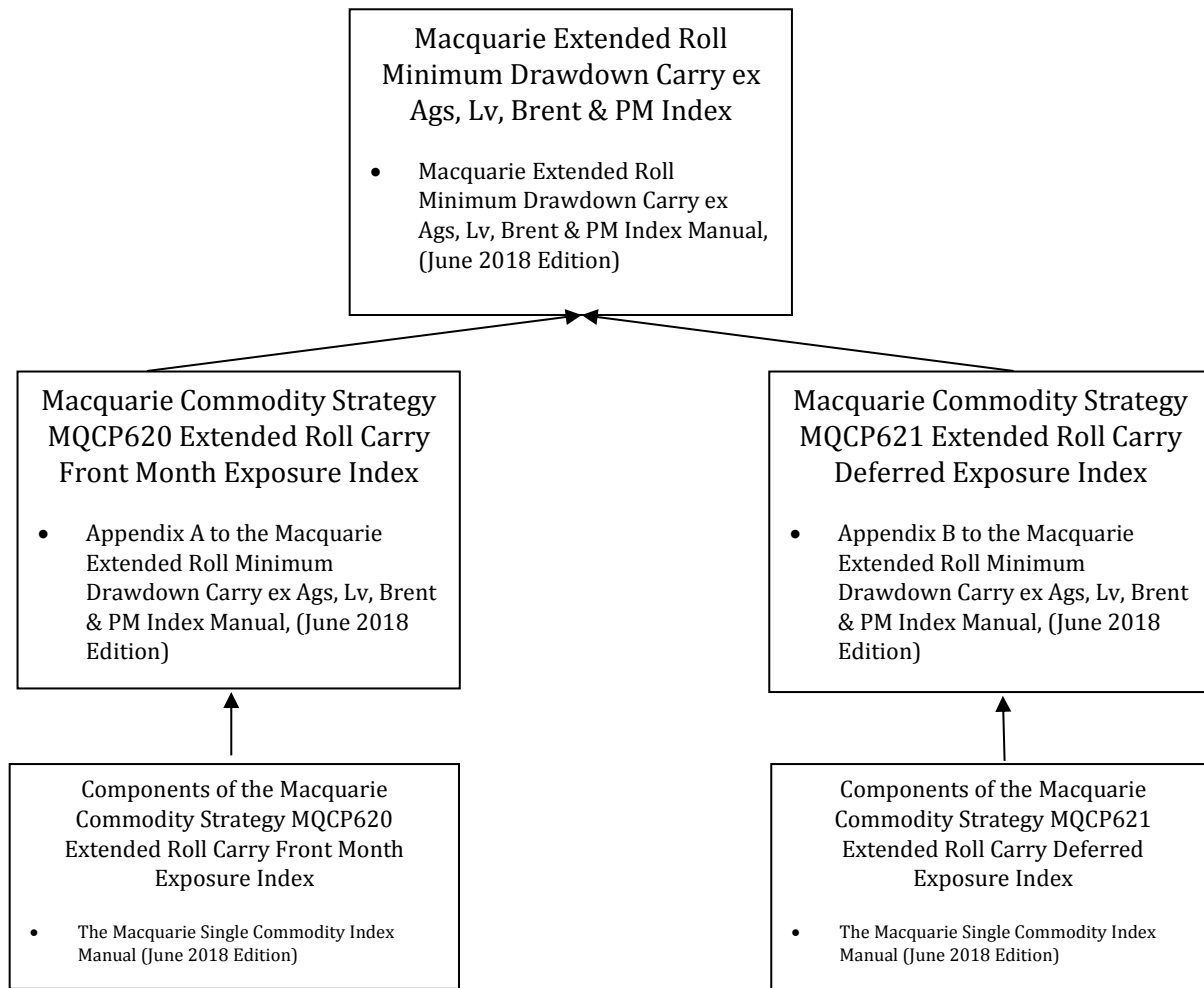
Macquarie Extended Roll Minimum Drawdown Carry ex Ags, Lv, Brent & PM Index

• Macquarie Extended Roll Minimum Drawdown Carry ex Ags, Lv, Brent & PM Index Manual, (June 2018 Edition)

Macquarie Commodity Strategy MQCP620 Extended Roll Carry Front Month Exposure Index

• Appendix A to the Macquarie Extended Roll Minimum Drawdown Carry ex Ags, Lv, Brent & PM Index Manual, (June 2018 Edition)

Macquarie Commodity Strategy MQCP621 Extended Roll Carry Deferred Exposure Index

• Appendix B to the Macquarie Extended Roll Minimum Drawdown Carry ex Ags, Lv, Brent & PM Index Manual, (June 2018 Edition)

Components of the Macquarie Commodity Strategy MQCP620 Extended Roll Carry Front Month Exposure Index

• The Macquarie Single Commodity Index Manual (June 2018 Edition)

Components of the Macquarie Commodity Strategy MQCP621 Extended Roll Carry Deferred Exposure Index

• The Macquarie Single Commodity Index Manual (June 2018 Edition)